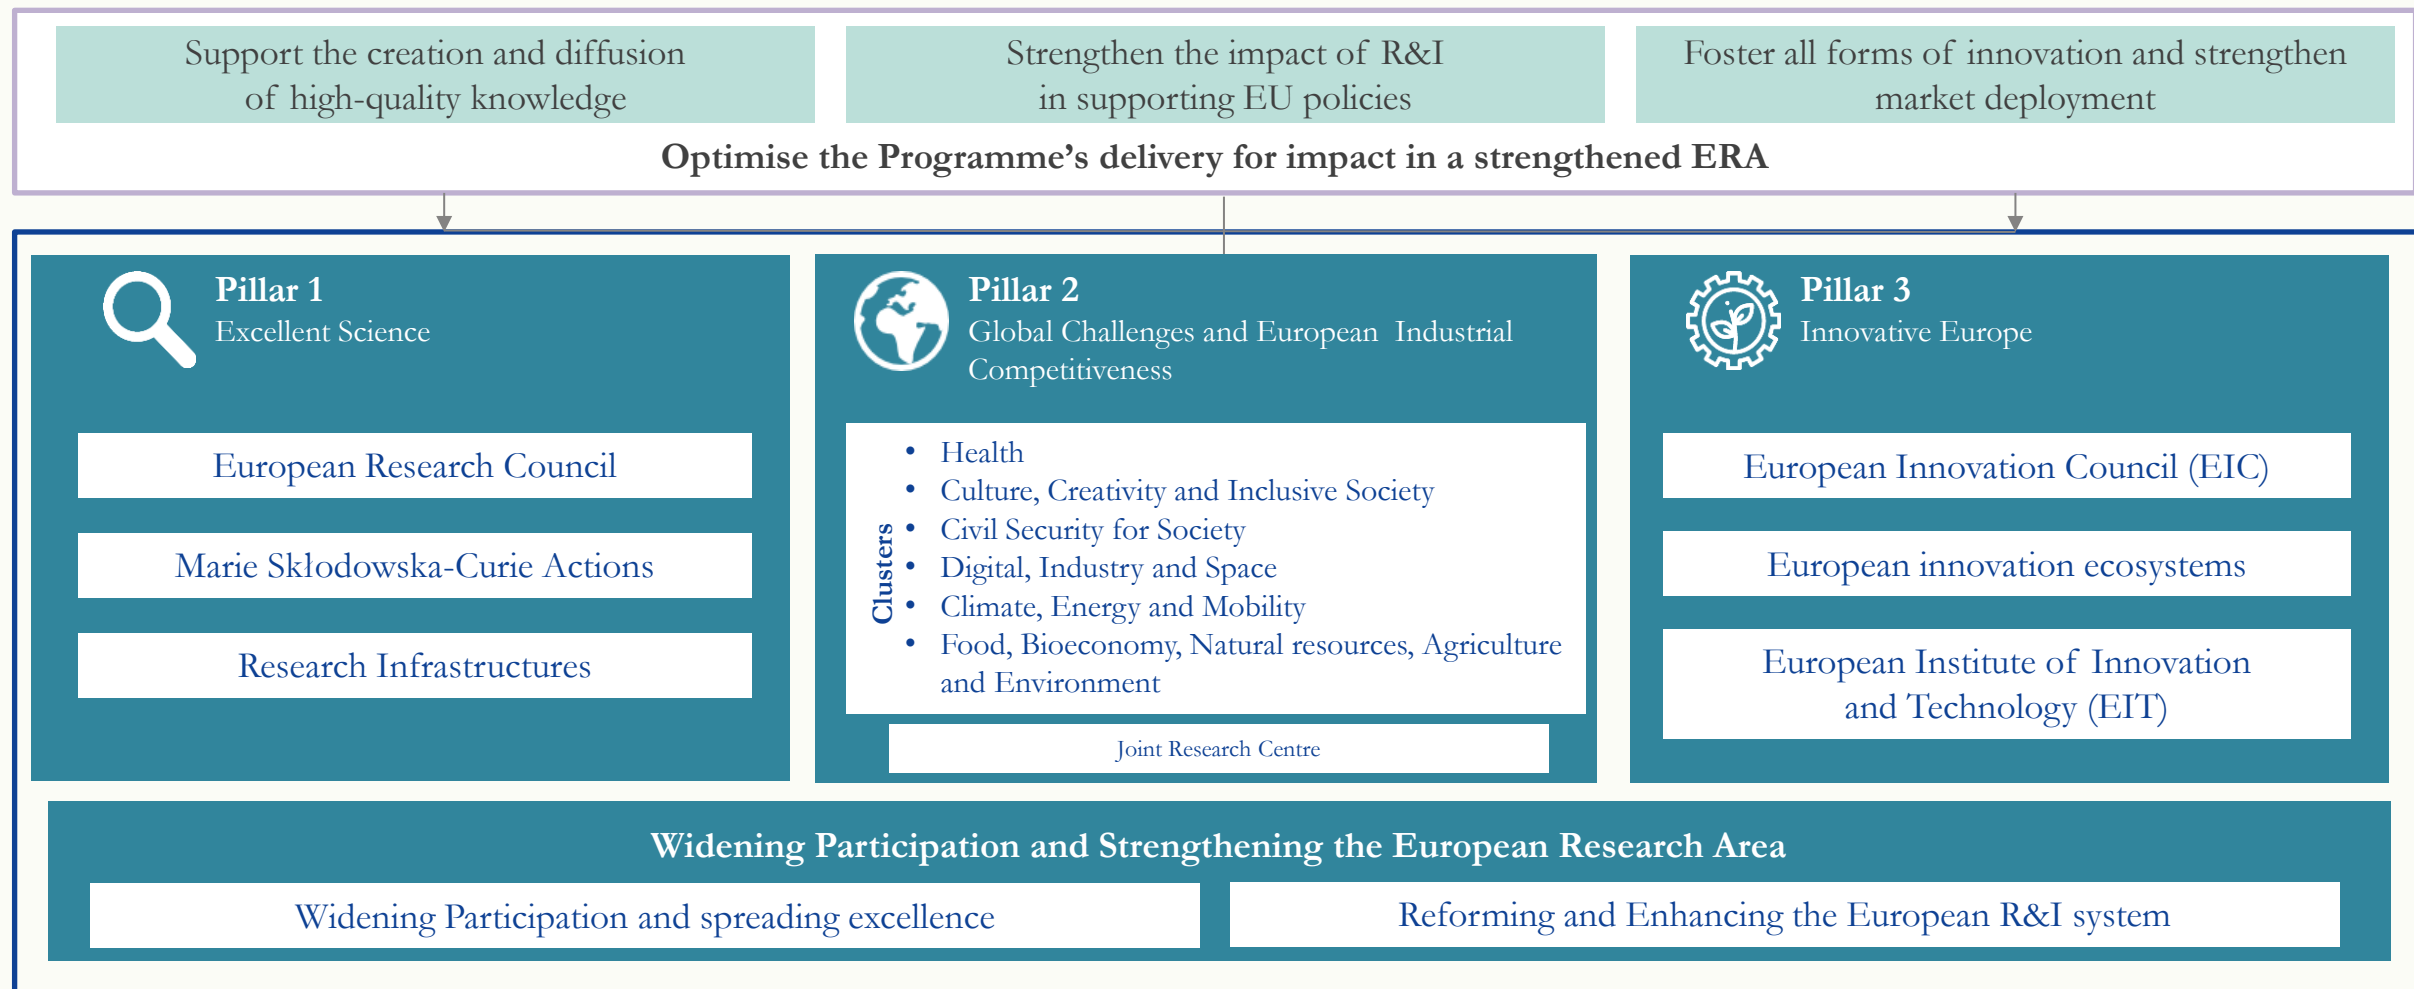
Support the creation and diffusion of high-quality knowledge

Strengthen the impact of R&I in supporting EU policies

Foster all forms of innovation and strengthen market deployment

Optimise the Programme's delivery for impact in a strengthened ERA

Pillar 1
Excellent Science

European Research Council

Marie Skłodowska-Curie Actions

Research Infrastructures

Pillar 2
Global Challenges and European Industrial Competitiveness

Clusters
- Health
- Culture, Creativity and Inclusive Society
- Civil Security for Society
- Digital, Industry and Space
- Climate, Energy and Mobility
- Food, Bioeconomy, Natural resources, Agriculture and Environment

Joint Research Centre

Pillar 3
Innovative Europe

European Innovation Council (EIC)

European innovation ecosystems

European Institute of Innovation and Technology (EIT)

Widening Participation and Strengthening the European Research Area

Widening Participation and spreading excellence

Reforming and Enhancing the European R&I system